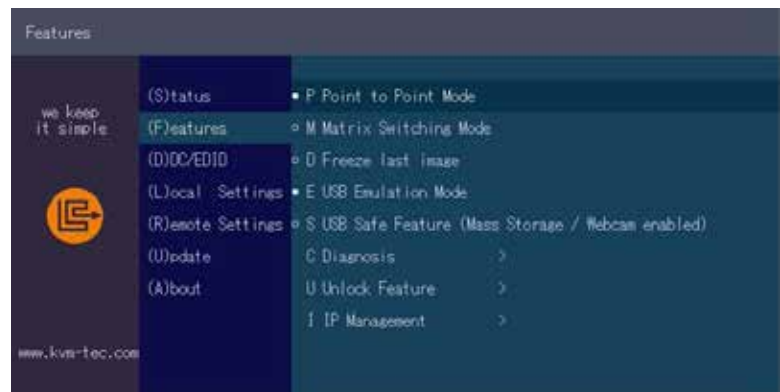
Features

we keep
it simple

www.kvm-tec.com

(S)tatus
(F)eatures
(D)DC/EDID
(L)ocal Settings
(R)emote Settings
(U)pdate
(A)bout

• P Point to Point Mode
◦ M Matrix Switching Mode
◦ D Freeze last image
• E USB Emulation Mode
◦ S USB Safe Feature (Mass Storage / Webcam enabled)
C Diagnosis >
U Unlock Feature >
I IP Management >